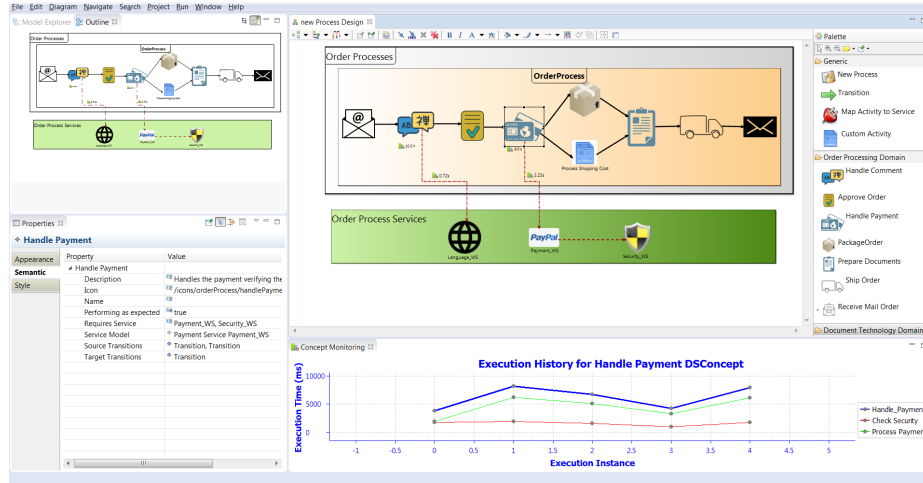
File Edit Diagram Navigate Search Project Run Window Help

Model Explorer Outline

Order Processes

OrderProcess

Order Process Services

Properties

Handle Payment

Appearance
Semantic
Style

| Property | Value |
|---|---|
| Handle Payment | |
| Description | Handles the payment verifying the |
| Icon | /icons/orderProcess/handlePayme |
| Name | |
| Performing as expected | true |
| Requires Service | Payment_WS, Security_WS |
| Service Model | Payment Service Payment_WS |
| Source Transitions | Transition, Transition |
| Target Transitions | Transition |

new Process Design

Order Processes

OrderProcess

100%

80%

Process Shipping Cost

0.72s

3.23s

Order Process Services

PayPal

Language_WS

Payment_WS

Security_WS

Palette

Generic

New Process

Transition

Map Activity to Service

Custom Activity

Order Processing Domain

Handle Comment

Approve Order

Handle Payment

PackageOrder

Prepare Documents

Ship Order

Receive Mail Order

Document Technology Domain

Concept Monitoring

Execution History for Handle Payment DSConcept

Execution Time (ms)

10000
5000
0

-1 -0.5 0 0.5 1 1.5 2 2.5 3 3.5 4 4.5 5

Execution Instance

Handle_Paymen
Check Security
Process Paymen